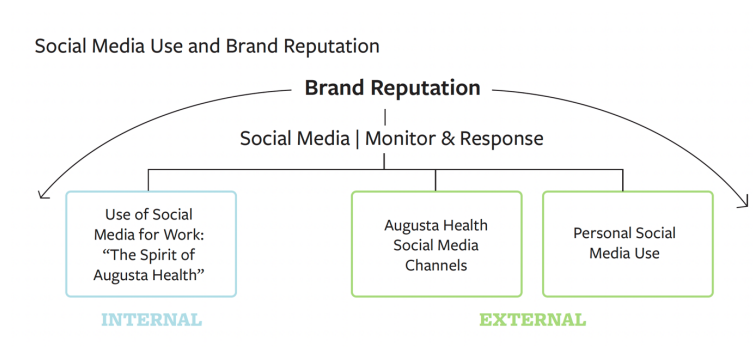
Social Media Use and Brand Reputation

Brand Reputation

Social Media | Monitor & Response

Use of Social Media for Work: “The Spirit of Augusta Health”

Augusta Health Social Media Channels

Personal Social Media Use

INTERNAL

EXTERNAL